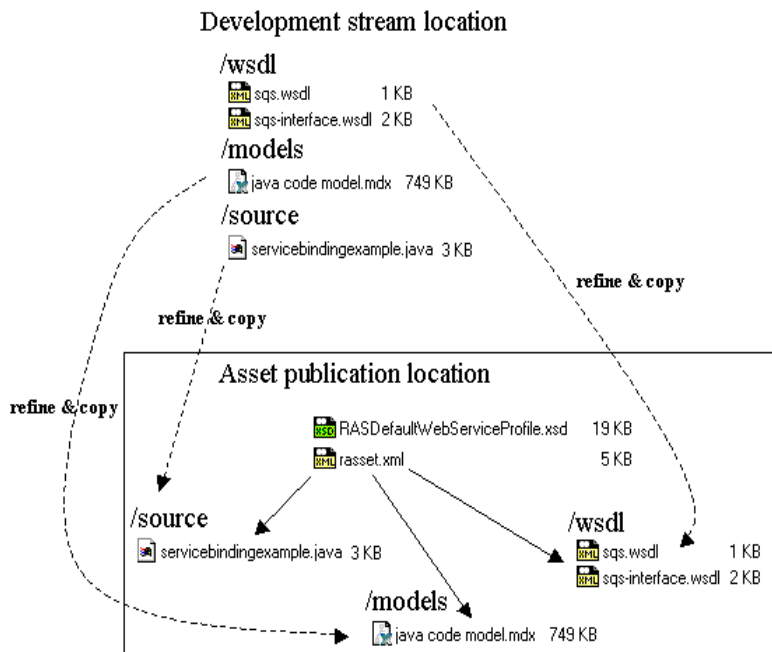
Development stream location

/wsdl

XML sqs.wsdl 1 KB

XML sqs-interface.wsdl 2 KB

/models

java code model.mdx 749 KB

/source

servicebindingexample.java 3 KB

refine & copy

refine & copy

Asset publication location

refine & copy

XSD RASDefaultWebServiceProfile.xsd 19 KB

XML rasset.xml 5 KB

/source

servicebindingexample.java 3 KB

/wsdl

XML sqs.wsdl 1 KB

XML sqs-interface.wsdl 2 KB

/models

java code model.mdx 749 KB